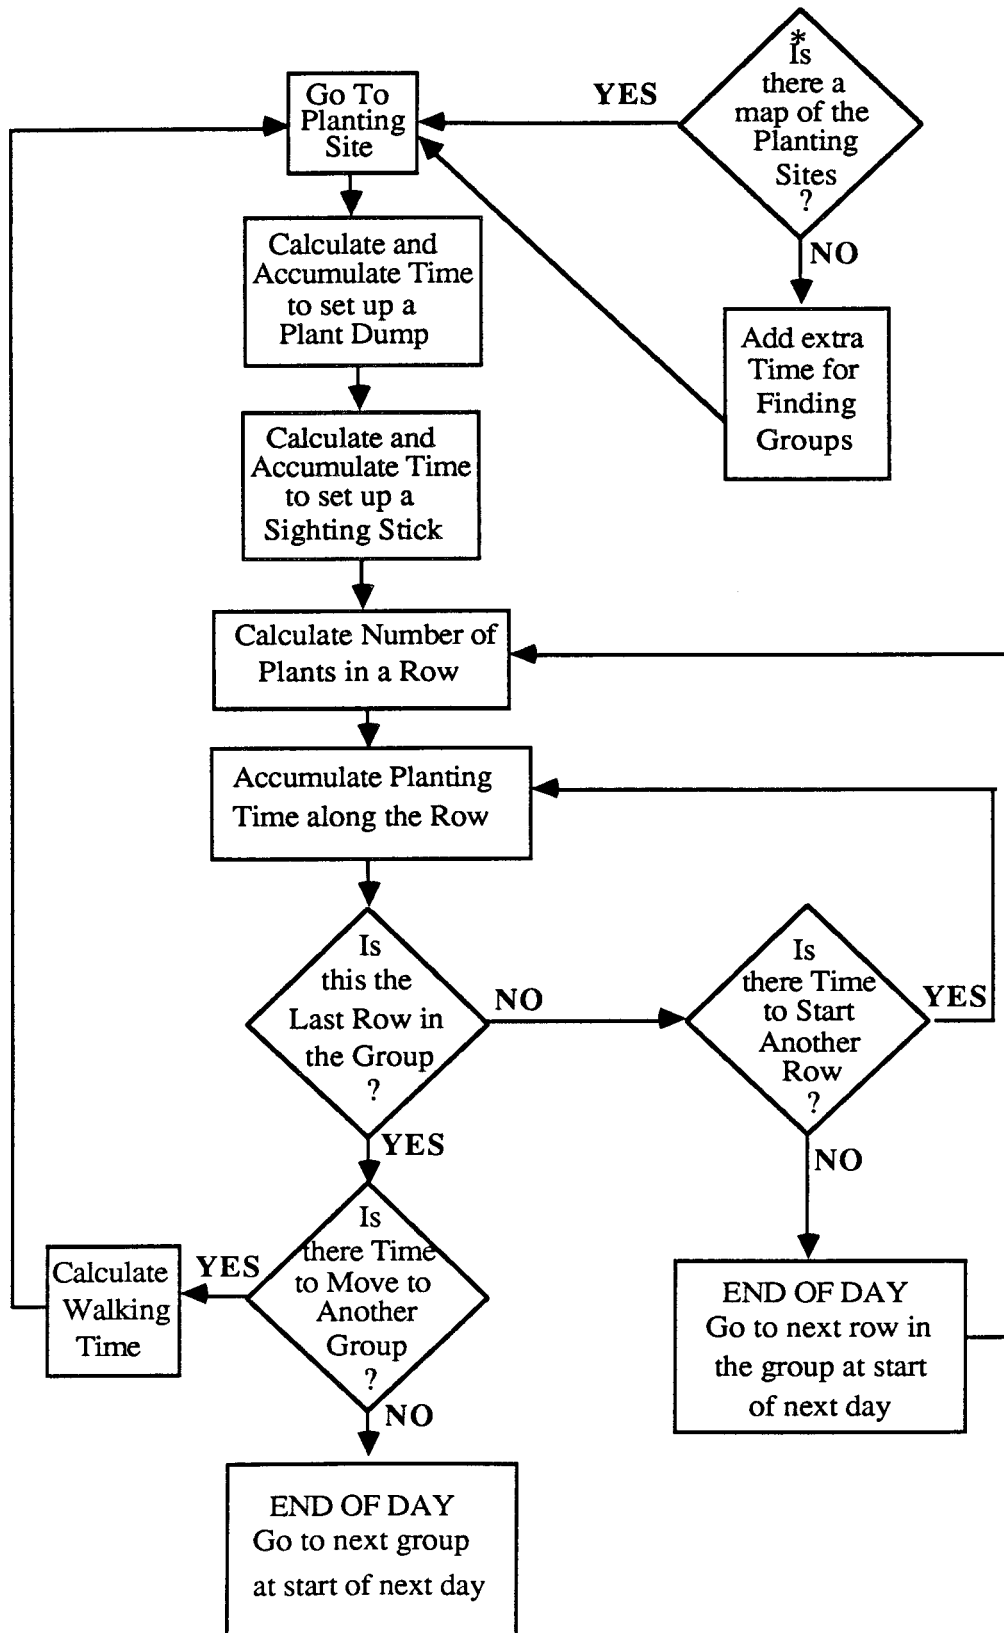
* Is there a map of the Planting Sites ?

YES

Go To Planting Site

NO

Add extra Time for Finding Groups

Calculate and Accumulate Time to set up a Plant Dump

Calculate and Accumulate Time to set up a Sighting Stick

Calculate Number of Plants in a Row

Accumulate Planting Time along the Row

Is this the Last Row in the Group ?

NO

Is there Time to Start Another Row ?

YES

NO

END OF DAY Go to next row in the group at start of next day

YES

Is there Time to Move to Another Group ?

YES

Calculate Walking Time

NO

END OF DAY Go to next group at start of next day